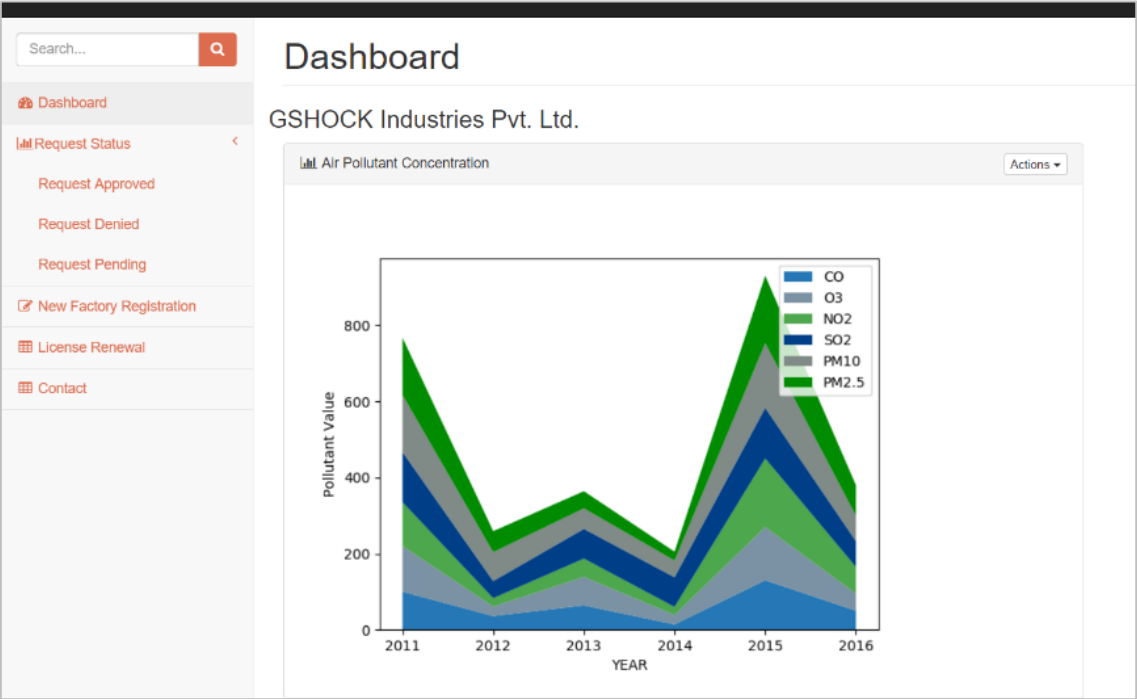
Search...

Dashboard

Request Status

Request Approved

Request Denied

Request Pending

New Factory Registration

License Renewal

Contact

Dashboard

GSHOCK Industries Pvt. Ltd.

Air Pollutant Concentration

Actions

CO
O3
NO2
SO2
PM10
PM2.5

Pollutant Value

0
200
400
600
800

2011
2012
2013
2014
2015
2016

YEAR